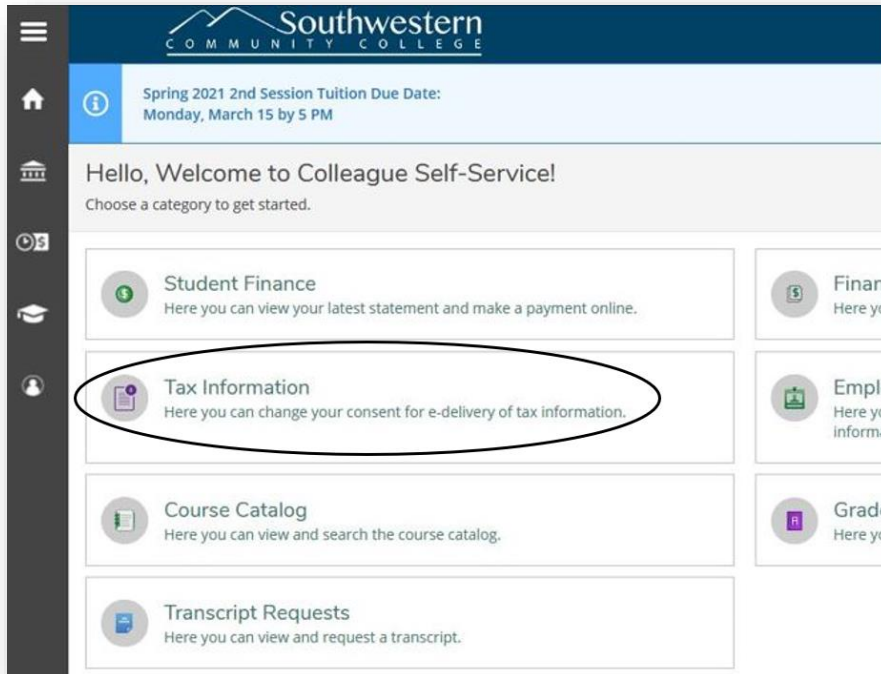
Southwestern
COMMUNITY COLLEGE

Spring 2021 2nd Session Tuition Due Date:
Monday, March 15 by 5 PM

Hello, Welcome to Colleague Self-Service!
Choose a category to get started.

Student Finance
Here you can view your latest statement and make a payment online.

Finan
Here yo

Tax Information
Here you can change your consent for e-delivery of tax information.

Empl
Here yo
informa

Course Catalog
Here you can view and search the course catalog.

Grad
Here yo

Transcript Requests
Here you can view and request a transcript.